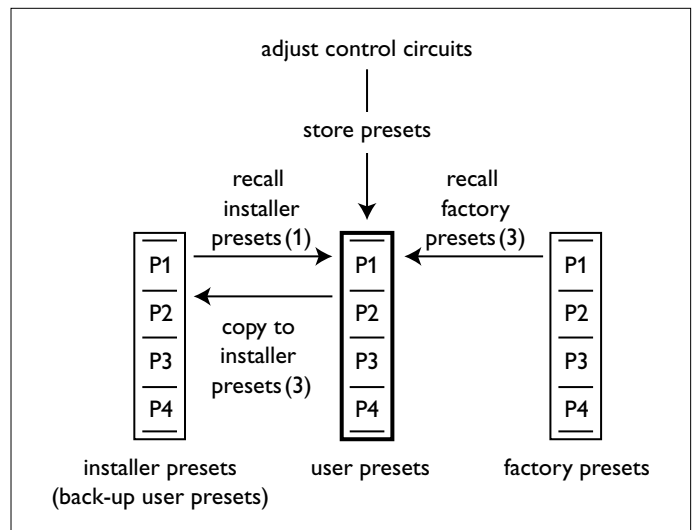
adjust control circuits

store presets

recall installer presets (1)

recall factory presets (3)

P1
P2
P3
P4

P1
P2
P3
P4

P1
P2
P3
P4

copy to installer presets (3)

installer presets (back-up user presets)

user presets

factory presets